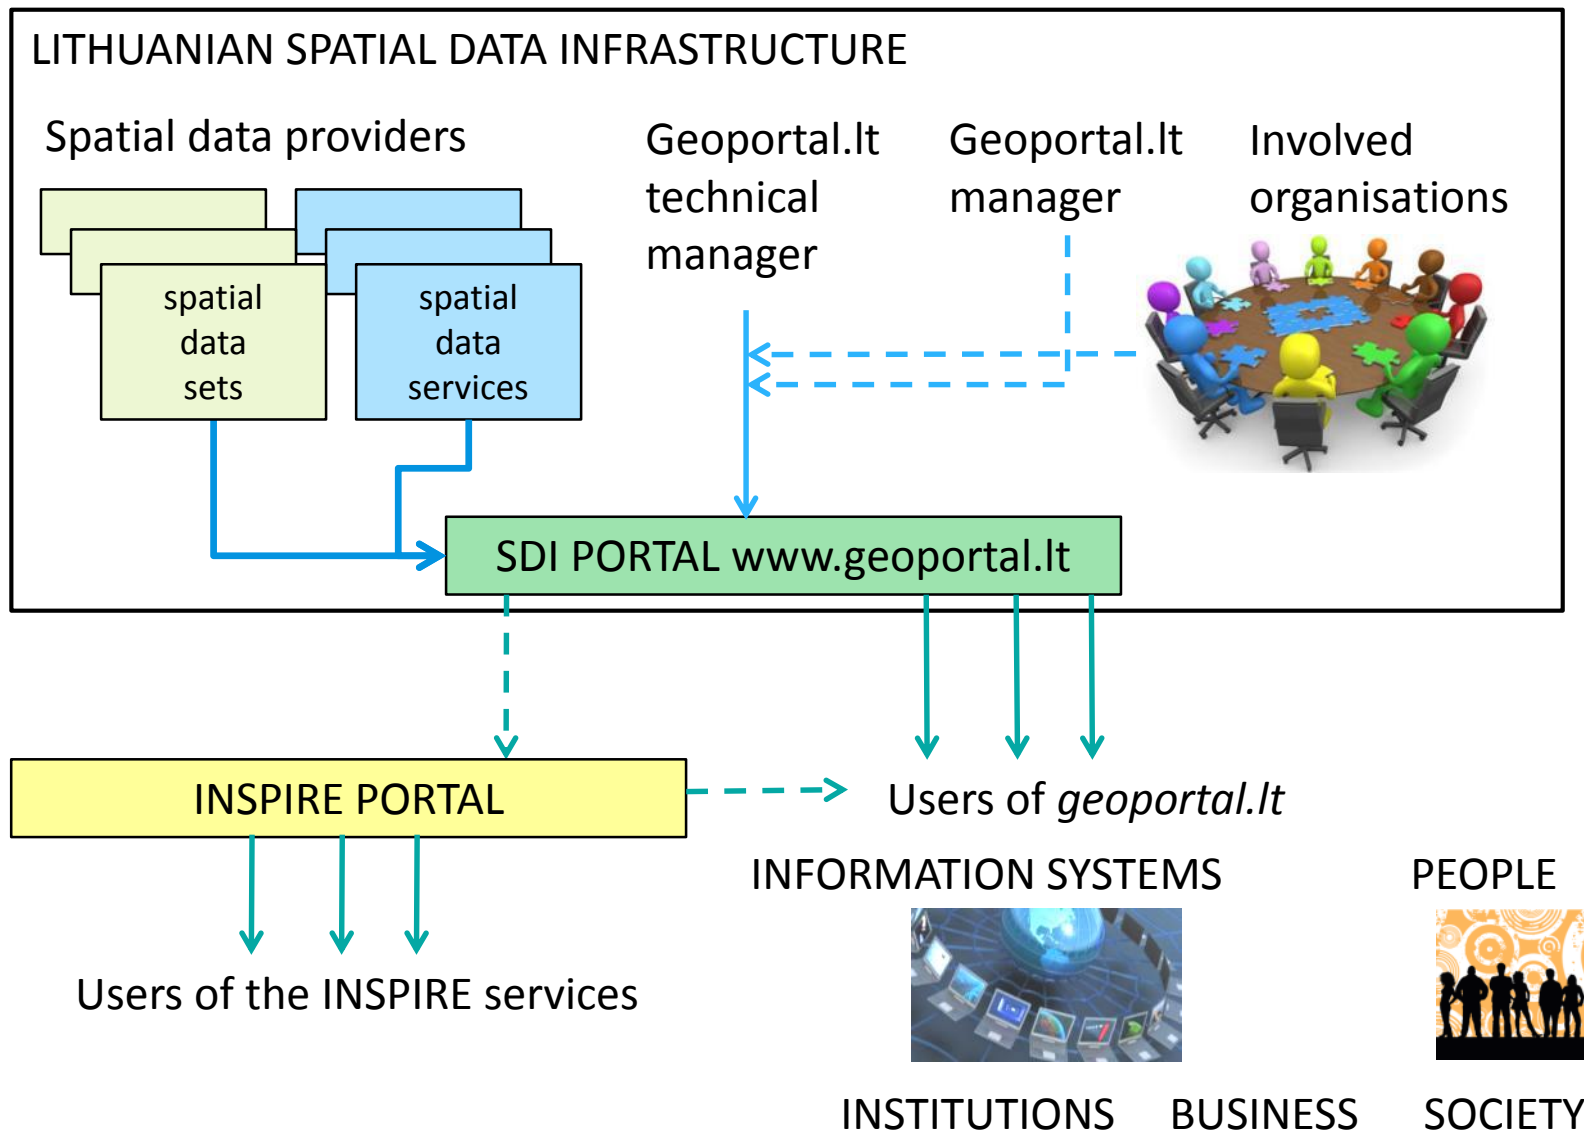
LITHUANIAN SPATIAL DATA INFRASTRUCTURE

Spatial data providers

spatial data sets

spatial data services

Geoportal.lt technical manager

Geoportal.lt manager

Involved organisations

SDI PORTAL www.geoportal.lt

INSPIRE PORTAL

Users of *geoportal.lt*

Users of the INSPIRE services

INFORMATION SYSTEMS

PEOPLE

INSTITUTIONS BUSINESS SOCIETY